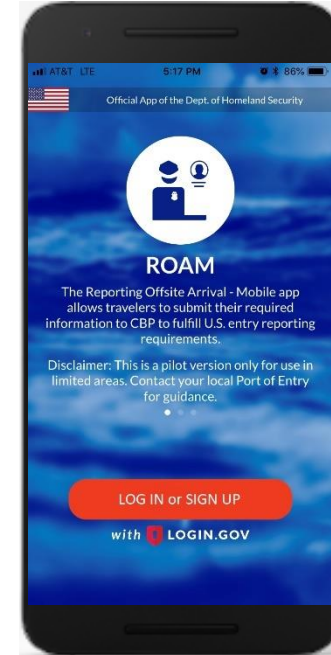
AT&T LTE 5:17 PM 86%

Official App of the Dept. of Homeland Security

ROAM

The Reporting Offsite Arrival - Mobile app allows travelers to submit their required information to CBP to fulfill U.S. entry reporting requirements.

Disclaimer: This is a pilot version only for use in limited areas. Contact your local Port of Entry for guidance.

LOG IN or SIGN UP

with LOGIN.GOV